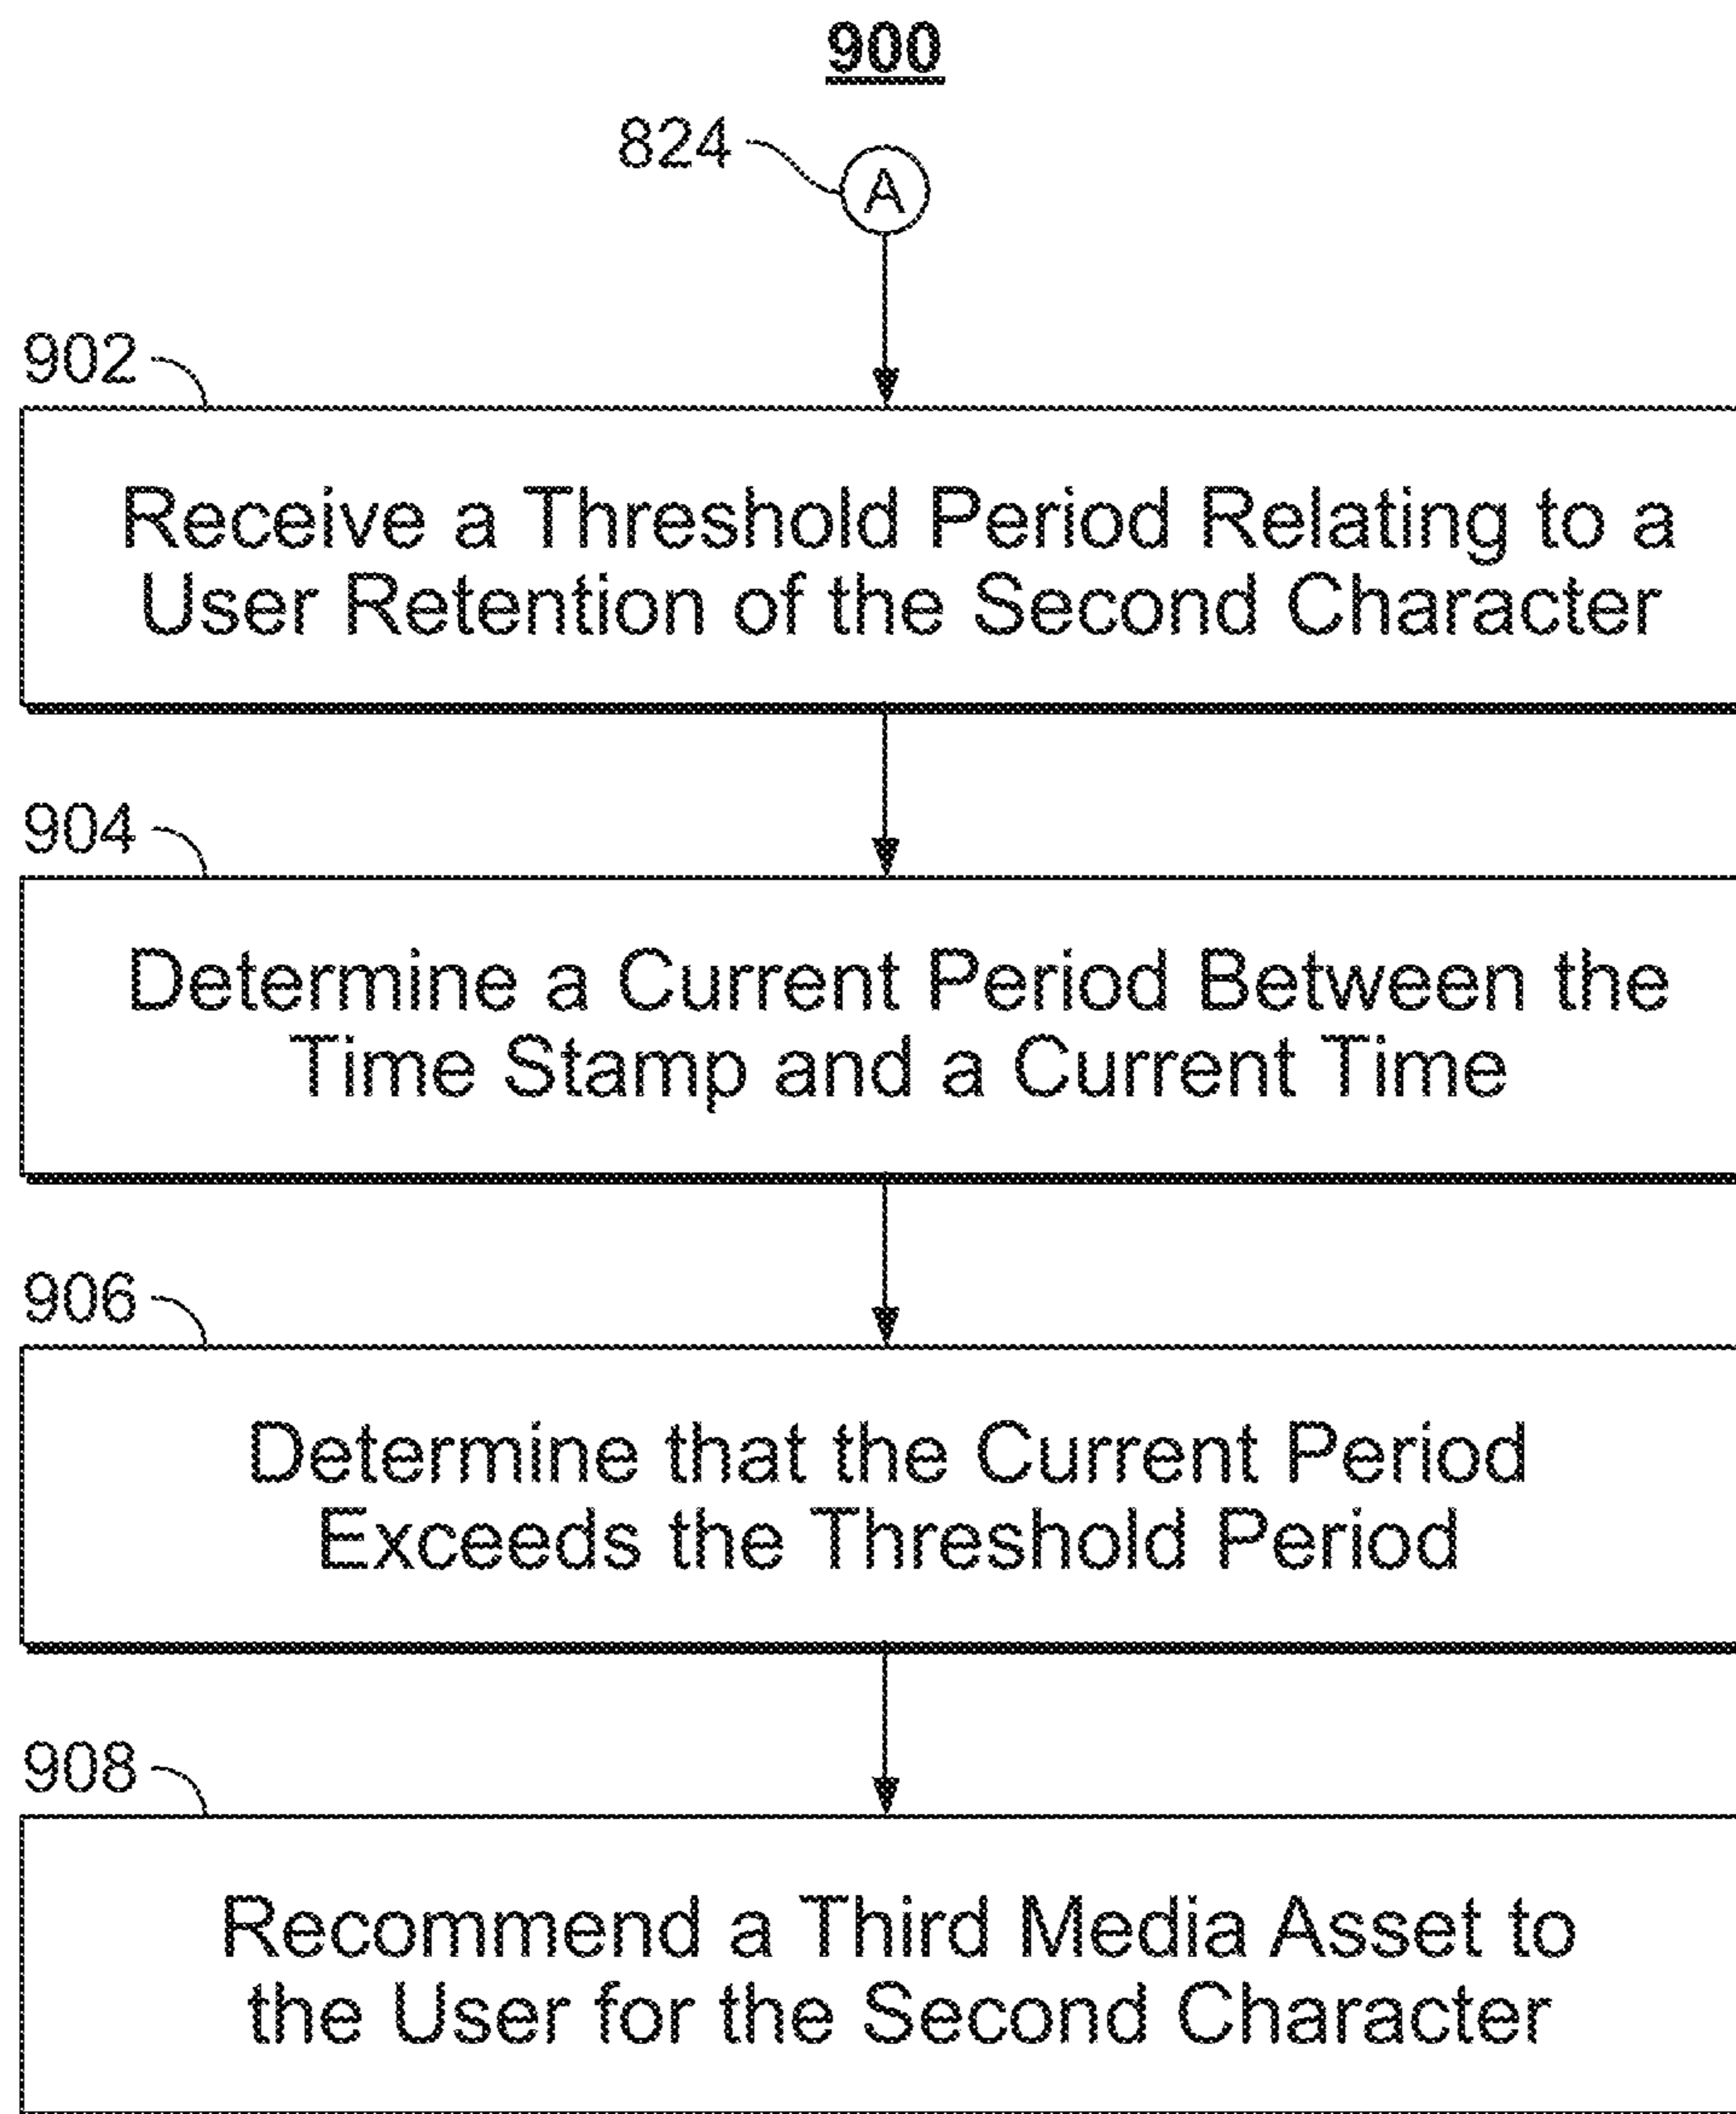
900

824

A

902

Receive a Threshold Period Relating to a User Retention of the Second Character

904

Determine a Current Period Between the Time Stamp and a Current Time

906

Determine that the Current Period Exceeds the Threshold Period

908

Recommend a Third Media Asset to the User for the Second Character